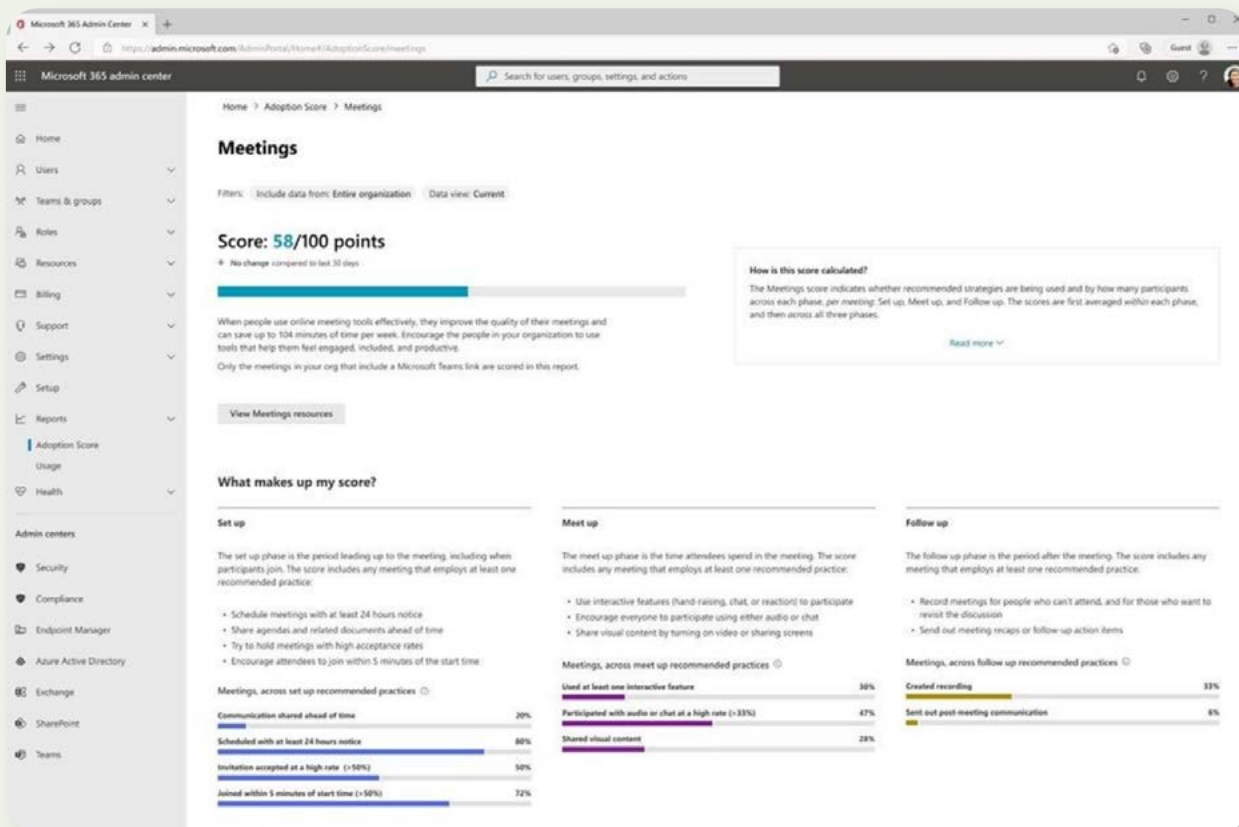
Microsoft 365 Admin Center ×

https://admin.microsoft.com/AdminPortal/Home#/AdoptionScore/meetings

Guest

Microsoft 365 admin center

Search for users, groups, settings, and actions

Home
Users
Teams & groups
Roles
Resources
Billing
Support
Settings
Setup
Reports
Adoption Score
Usage
Health

Admin centers

Security
Compliance
Endpoint Manager
Azure Active Directory
Exchange
SharePoint
Teams

Home > Adoption Score > Meetings

Meetings

Filters: Include data from: Entire organization Data view: Current

Score: 58/100 points

No change compared to last 30 days

When people use online meeting tools effectively, they improve the quality of their meetings and can save up to 104 minutes of time per week. Encourage the people in your organization to use tools that help them feel engaged, included, and productive.

Only the meetings in your org that include a Microsoft Teams link are scored in this report.

View Meetings resources

How is this score calculated?

The Meetings score indicates whether recommended strategies are being used and by how many participants across each phase, per meeting: Set up, Meet up, and Follow up. The scores are first averaged within each phase, and then across all three phases.

Read more

What makes up my score?

Set up

The set up phase is the period leading up to the meeting, including when participants join. The score includes any meeting that employs at least one recommended practice:

• Schedule meetings with at least 24 hours notice
• Share agendas and related documents ahead of time
• Try to hold meetings with high acceptance rates
• Encourage attendees to join within 5 minutes of the start time

Meetings, across set up recommended practices

Communication shared ahead of time 20%
Scheduled with at least 24 hours notice 80%
Invitation accepted at a high rate (>50%) 50%
Joined within 5 minutes of start time (>50%) 72%

Meet up

The meet up phase is the time attendees spend in the meeting. The score includes any meeting that employs at least one recommended practice:

• Use interactive features (hand-raising, chat, or reaction) to participate
• Encourage everyone to participate using either audio or chat
• Share visual content by turning on video or sharing screens

Meetings, across meet up recommended practices

Used at least one interactive feature 30%
Participated with audio or chat at a high rate (>33%) 47%
Shared visual content 28%

Follow up

The follow up phase is the period after the meeting. The score includes any meeting that employs at least one recommended practice:

• Record meetings for people who can't attend, and for those who want to revisit the discussion
• Send out meeting recaps or follow-up action items

Meetings, across follow up recommended practices

Created recording 33%
Sent out post-meeting communication 6%